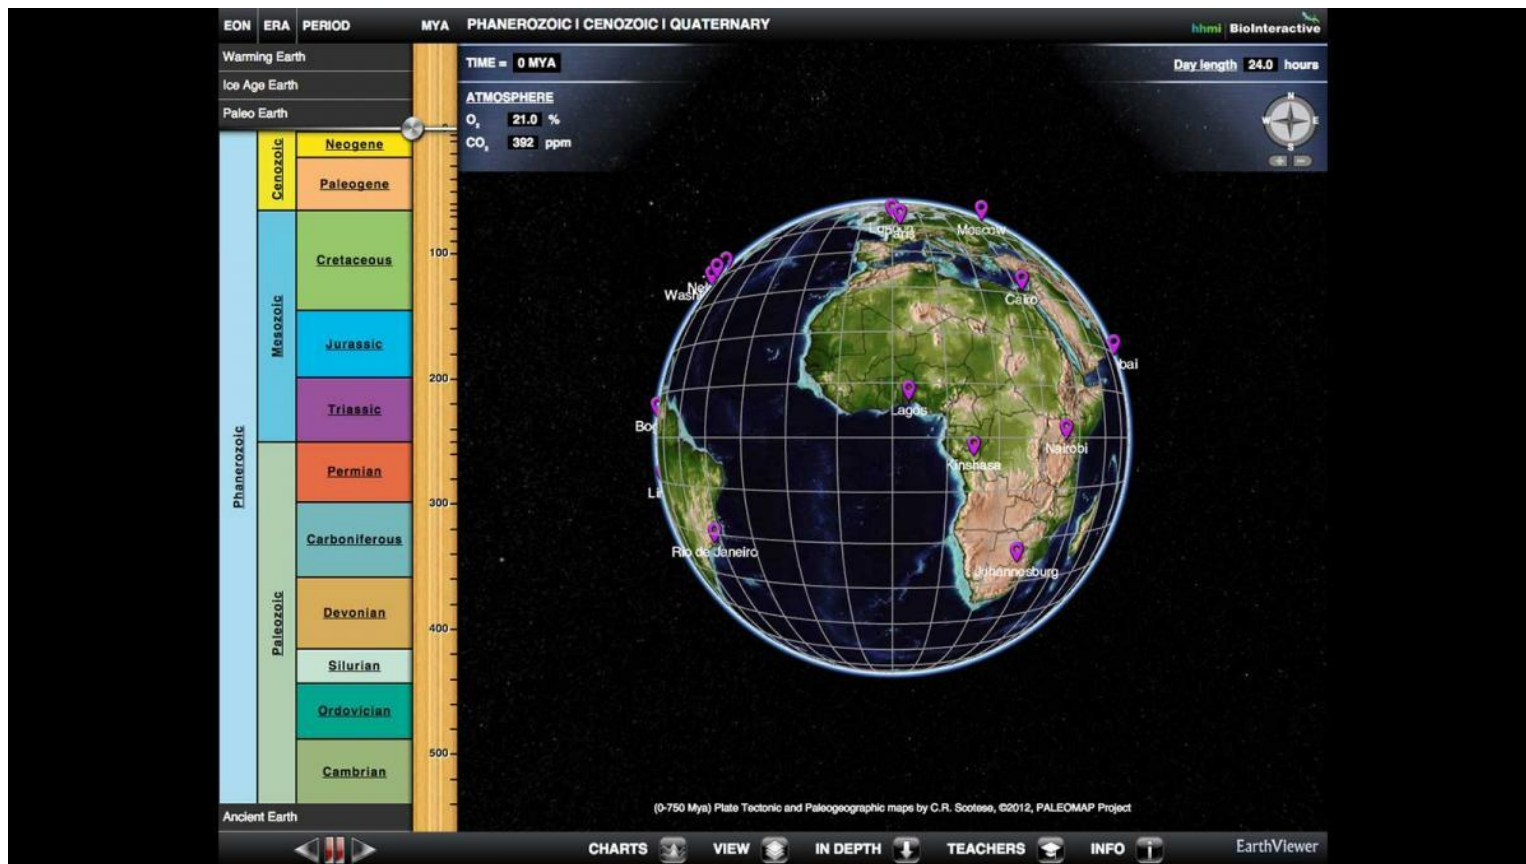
EON ERA PERIOD MYA PHANEROZOIC I CENOZOIC I QUATERNARY

hhmi BioInteractive

Warming Earth
Ice Age Earth
Paleo Earth

TIME = 0 MYA

Day length 24.0 hours

ATMOSPHERE
$O_2$ 21.0 %
$CO_2$ 392 ppm

N
W E
S

Phanerozoic
Cenozoic
Mesozoic
Paleozoic

Neogene
Paleogene
Cretaceous
Jurassic
Triassic
Permian
Carboniferous
Devonian
Silurian
Ordovician
Cambrian

100
200
300
400
500

Ancient Earth

London
Paris
Moscow
Wash
New
Cairo
bai
Lagos
Bo
Li
Kinshasa
Nairobi
Rio de Janeiro
Johannesburg

(0-750 Mya) Plate Tectonic and Paleogeographic maps by C.R. Scotese, ©2012, PALEOMAP Project

CHARTS VIEW IN DEPTH TEACHERS INFO

EarthViewer